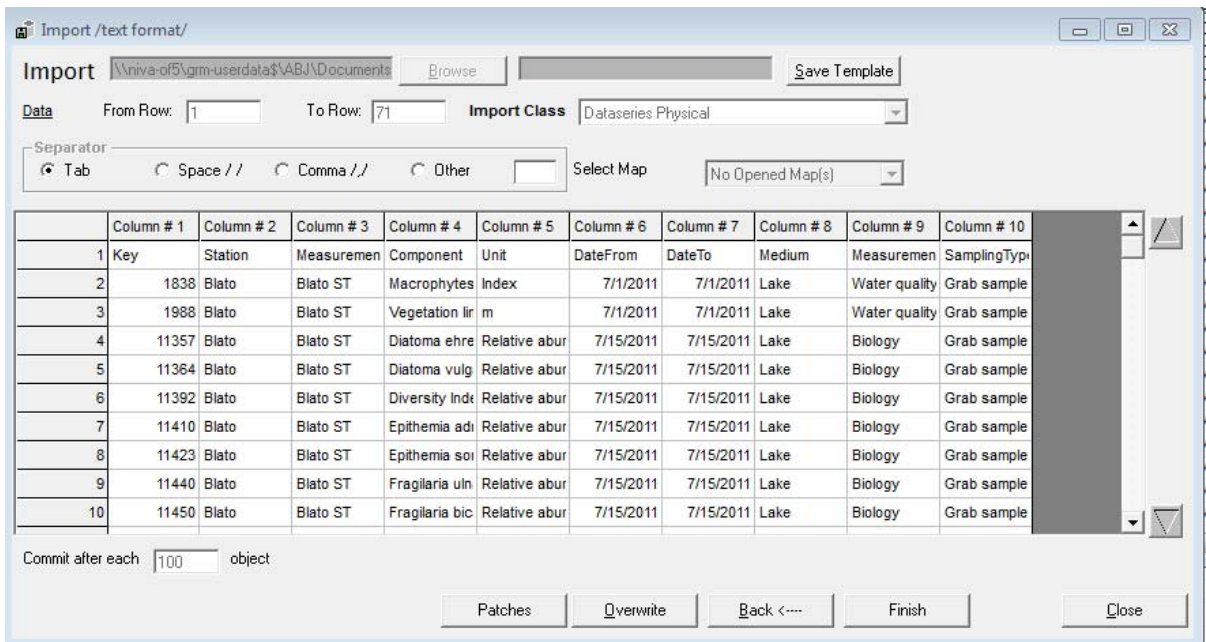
Import /text format/

Import \\niva-of5\grm-userdata$\ABJ\Documents Browse Save Template

Data From Row: 1 To Row: 71 Import Class Dataseries Physical

Separator
Tab Space / / Comma /,/ Other Select Map No Opened Map(s)

| | Column # 1 | Column # 2 | Column # 3 | Column # 4 | Column # 5 | Column # 6 | Column # 7 | Column # 8 | Column # 9 | Column # 10 |
|---|---|---|---|---|---|---|---|---|---|---|
| 1 | Key | Station | Measuremen | Component | Unit | DateFrom | DateTo | Medium | Measuremen | SamplingTyp |
| 2 | 1838 | Blato | Blato ST | Macrophytes | Index | 7/1/2011 | 7/1/2011 | Lake | Water quality | Grab sample |
| 3 | 1988 | Blato | Blato ST | Vegetation lir | m | 7/1/2011 | 7/1/2011 | Lake | Water quality | Grab sample |
| 4 | 11357 | Blato | Blato ST | Diatoma ehre | Relative abur | 7/15/2011 | 7/15/2011 | Lake | Biology | Grab sample |
| 5 | 11364 | Blato | Blato ST | Diatoma vulg | Relative abur | 7/15/2011 | 7/15/2011 | Lake | Biology | Grab sample |
| 6 | 11392 | Blato | Blato ST | Diversity Inde | Relative abur | 7/15/2011 | 7/15/2011 | Lake | Biology | Grab sample |
| 7 | 11410 | Blato | Blato ST | Epithemia adı | Relative abur | 7/15/2011 | 7/15/2011 | Lake | Biology | Grab sample |
| 8 | 11423 | Blato | Blato ST | Epithemia soı | Relative abur | 7/15/2011 | 7/15/2011 | Lake | Biology | Grab sample |
| 9 | 11440 | Blato | Blato ST | Fragilaria uln | Relative abur | 7/15/2011 | 7/15/2011 | Lake | Biology | Grab sample |
| 10 | 11450 | Blato | Blato ST | Fragilaria bic | Relative abur | 7/15/2011 | 7/15/2011 | Lake | Biology | Grab sample |

Commit after each 100 object

Patches Overwrite Back <---- Finish Close